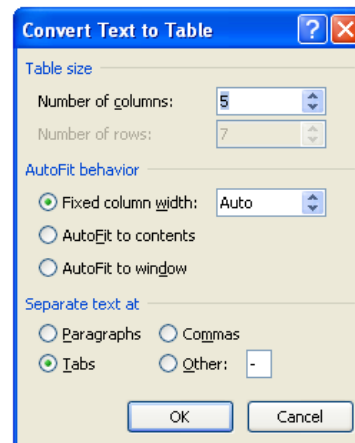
Convert Text to Table

?

X

Table size

Number of columns: 5

Number of rows: 7

AutoFit behavior

Fixed column width: Auto

AutoFit to contents

AutoFit to window

Separate text at

Paragraphs

Commas

Tabs

Other: -

OK

Cancel